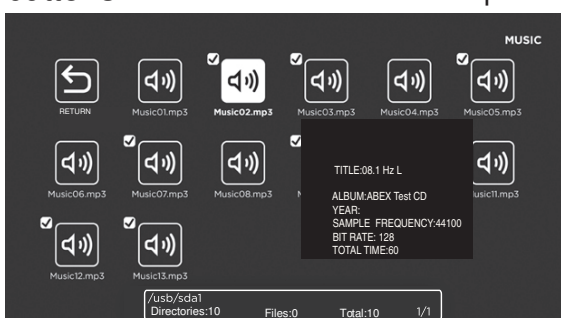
MUSIC

RETURN
Music01.mp3
Music02.mp3
Music03.mp3
Music04.mp3
Music05.mp3
Music06.mp3
Music07.mp3
Music08.mp3
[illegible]
Music11.mp3
Music12.mp3
Music13.mp3

TITLE:08.1 Hz L
ALBUM:ABEX Test CD
YEAR:
SAMPLE FREQUENCY:44100
BIT RATE: 128
TOTAL TIME:60

/usb/sda1
Directories:10 Files:0 Total:10 1/1